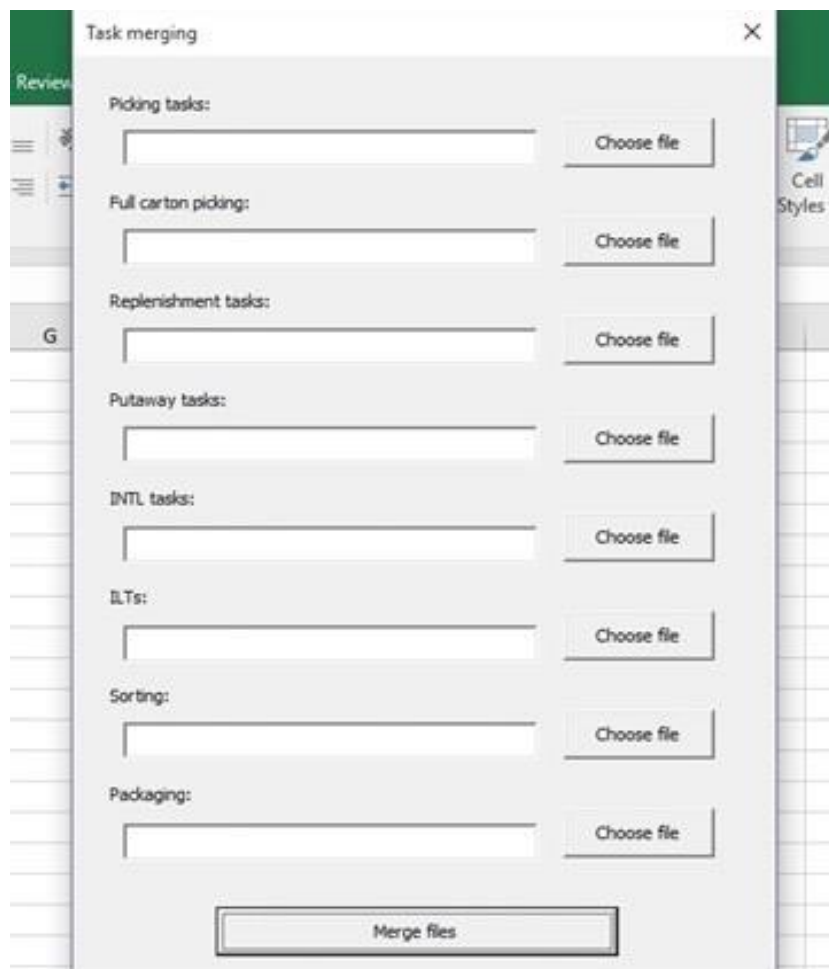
Review

Task merging ×

Picking tasks:

Choose file

Cell Styles

Full carton picking:

Choose file

Replenishment tasks:

Choose file

G

Putaway tasks:

Choose file

INTL tasks:

Choose file

ILTs:

Choose file

Sorting:

Choose file

Packaging:

Choose file

Merge files